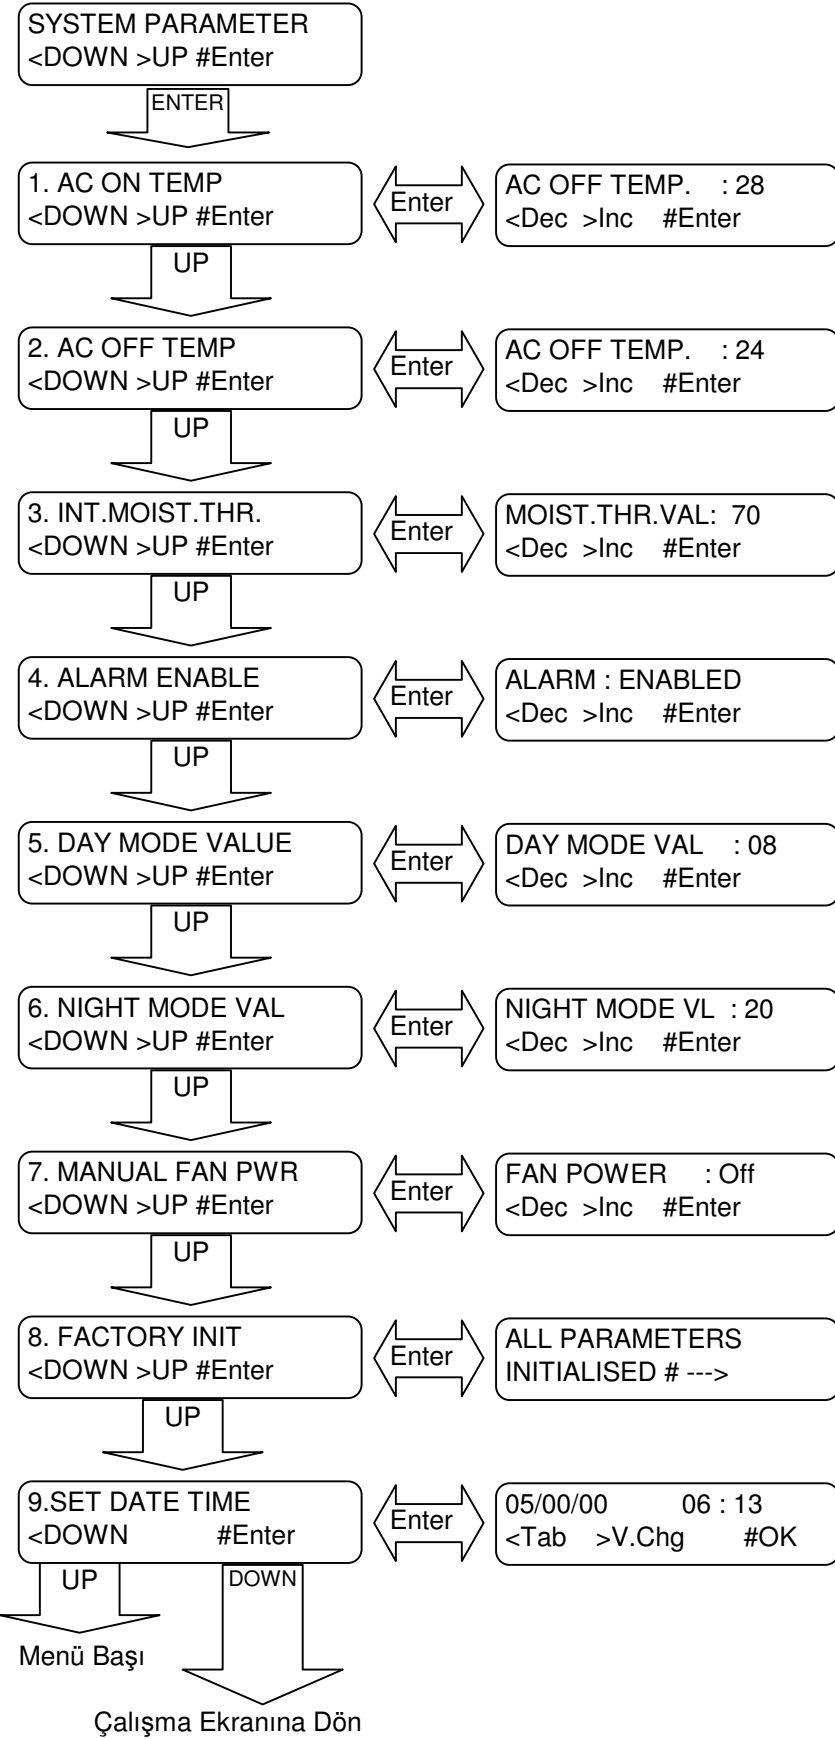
SYSTEM PARAMETER
<DOWN >UP #Enter

ENTER

1. AC ON TEMP
<DOWN >UP #Enter

Enter

AC OFF TEMP. : 28
<Dec >Inc #Enter

UP

2. AC OFF TEMP
<DOWN >UP #Enter

Enter

AC OFF TEMP. : 24
<Dec >Inc #Enter

UP

3. INT.MOIST.THR.
<DOWN >UP #Enter

Enter

MOIST.THR.VAL: 70
<Dec >Inc #Enter

UP

4. ALARM ENABLE
<DOWN >UP #Enter

Enter

ALARM : ENABLED
<Dec >Inc #Enter

UP

5. DAY MODE VALUE
<DOWN >UP #Enter

Enter

DAY MODE VAL : 08
<Dec >Inc #Enter

UP

6. NIGHT MODE VAL
<DOWN >UP #Enter

Enter

NIGHT MODE VL : 20
<Dec >Inc #Enter

UP

7. MANUAL FAN PWR
<DOWN >UP #Enter

Enter

FAN POWER : Off
<Dec >Inc #Enter

UP

8. FACTORY INIT
<DOWN >UP #Enter

Enter

ALL PARAMETERS
INITIALISED # --->

UP

9.SET DATE TIME
<DOWN #Enter

Enter

05/00/00 06 : 13
<Tab >V.Chg #OK

UP

DOWN

Menü Başı

Çalışma Ekranına Dön